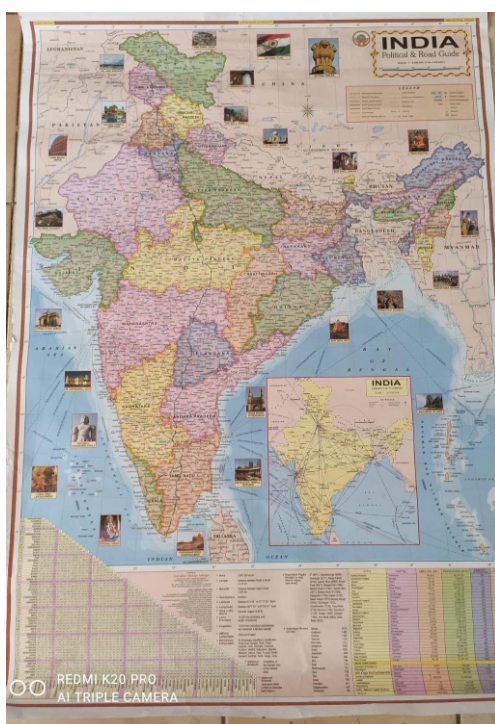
INDIA
Political & Road Guide

AFGHANISTAN

PAKISTAN

CHINA

NEPAL

BHUTAN

BANGLADESH

MYANMAR

ARABIAN SEA

BAY OF BENGAL

INDIAN

OCEAN

SRI LANKA

MAHARASHTRA

TELANGANA

INDIA

REDMI K20 PRO
AI TRIPLE CAMERA